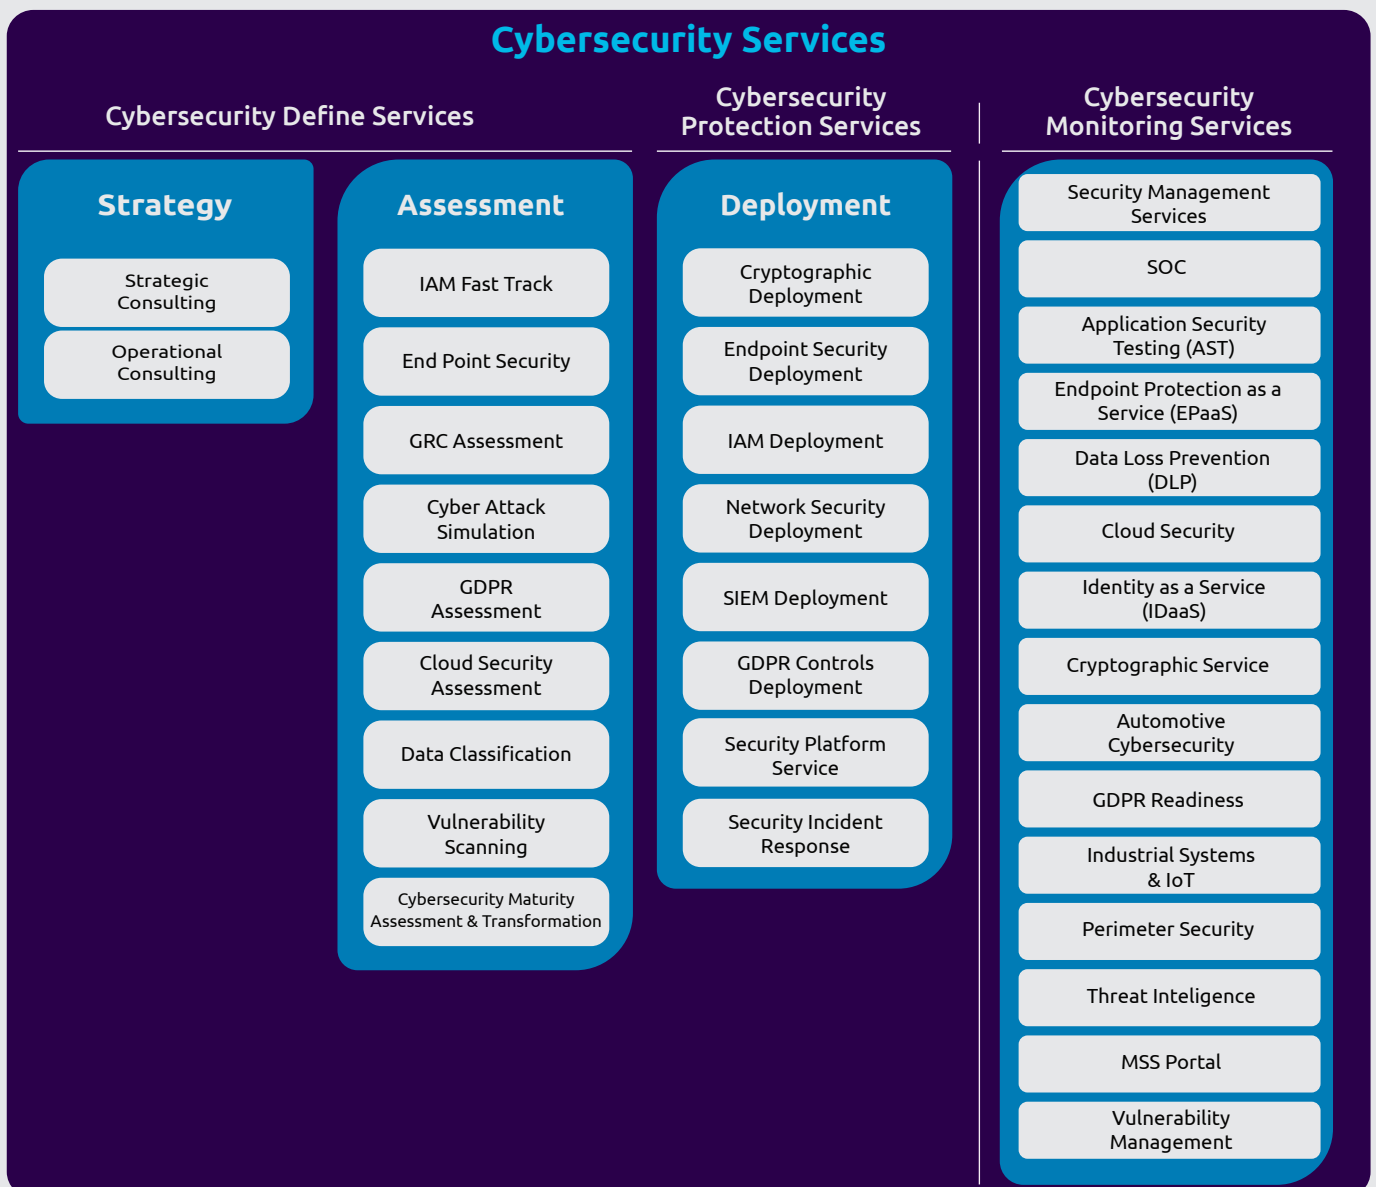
Cybersecurity Services

Cybersecurity Define Services

Strategy

Strategic Consulting

Operational Consulting

Assessment

IAM Fast Track

End Point Security

GRC Assessment

Cyber Attack Simulation

GDPR Assessment

Cloud Security Assessment

Data Classification

Vulnerability Scanning

Cybersecurity Maturity Assessment & Transformation

Cybersecurity Protection Services

Deployment

Cryptographic Deployment

Endpoint Security Deployment

IAM Deployment

Network Security Deployment

SIEM Deployment

GDPR Controls Deployment

Security Platform Service

Security Incident Response

Cybersecurity Monitoring Services

Security Management Services

SOC

Application Security Testing (AST)

Endpoint Protection as a Service (EPaaS)

Data Loss Prevention (DLP)

Cloud Security

Identity as a Service (IDaaS)

Cryptographic Service

Automotive Cybersecurity

GDPR Readiness

Industrial Systems & IoT

Perimeter Security

Threat Inteligence

MSS Portal

Vulnerability Management